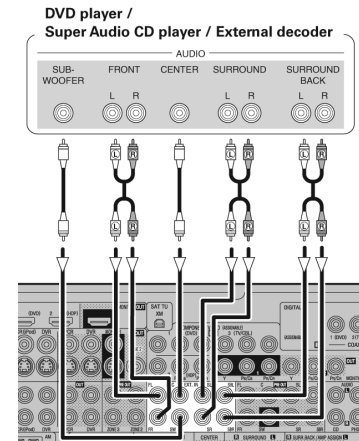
DVD player /
Super Audio CD player / External decoder

AUDIO

SUB-WOOFER

FRONT
L R

CENTER

SURROUND
L R

SURROUND BACK
L R

L R
L R
L R
L R
L R
L R

CENTER
SURROUND
SURR.BACK / AMP ASSIGN
SAT TU
XM
DIGITAL
COAX
AM
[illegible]